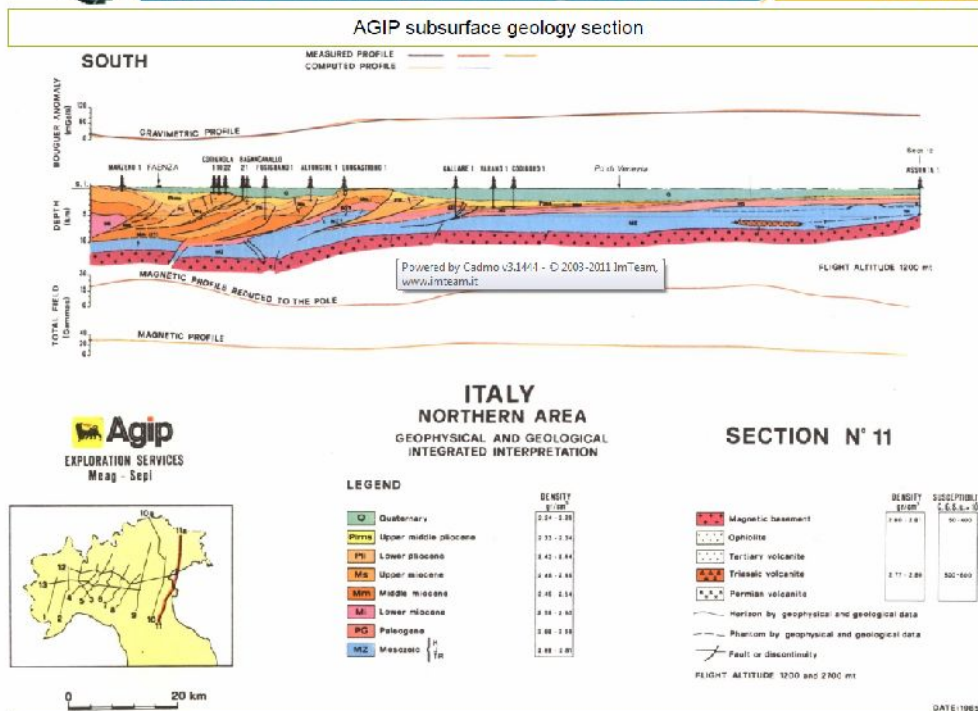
AGIP subsurface geology section

SOUTH

MEASURED PROFILE
COMPUTED PROFILE

BOUGUER ANOMALY (mGal)

GRAVIMETRIC PROFILE

MANZERO 1 FAENZA CORIGNOLA 1 BAGNACAVALLO 2 1 FUSIGNANO 1 ALFONSINE 1 LONGASTRINO 1 GALLARE 1 RABANO 1 CODIGORO 1 Porto Venezia ASSUNTA 1

DEPTH (km)

Powered by Cadmo v3.1441 - © 2003-2011 ImTeam, www.imteam.it

FLIGHT ALTITUDE 1200 mt

TOTAL FIELD (Gammas)

MAGNETIC PROFILE REDUCED TO THE POLE

MAGNETIC PROFILE

Agip
EXPLORATION SERVICES
Meag - Sepi

ITALY
NORTHERN AREA
GEOPHYSICAL AND GEOLOGICAL INTEGRATED INTERPRETATION

SECTION N° 11

LEGEND

| | | DENSITY g/cm³ |
|---|---|---|
| Q | Quaternary | 2.24 - 2.36 |
| Pims | Upper middle pliocene | 2.33 - 2.34 |
| Pli | Lower pliocene | 2.42 - 2.44 |
| Ms | Upper miocene | 2.46 - 2.46 |
| Mm | Middle miocene | 2.46 - 2.54 |
| Mi | Lower miocene | 2.56 - 2.60 |
| PG | Paleogene | 2.60 - 2.58 |
| MZ | Mesozoic {H TR | 2.69 - 2.67 |

| | | DENSITY g/cm³ | SUSCEPTIBILITY C.G.S. x 10 |
|---|---|---|---|
| | Magnetic basement | 2.60 - 2.8 | 50 - 400 |
| | Ophiolite | | |
| | Tertiary volcanite | | |
| | Triassic volcanite | 2.77 - 2.89 | 500 - 600 |
| | Permian volcanite | | |

Horizon by geophysical and geological data
Phantom by geophysical and geological data
Fault or discontinuity

FLIGHT ALTITUDE 1200 and 2700 mt

0 20 km

DATE: 1983